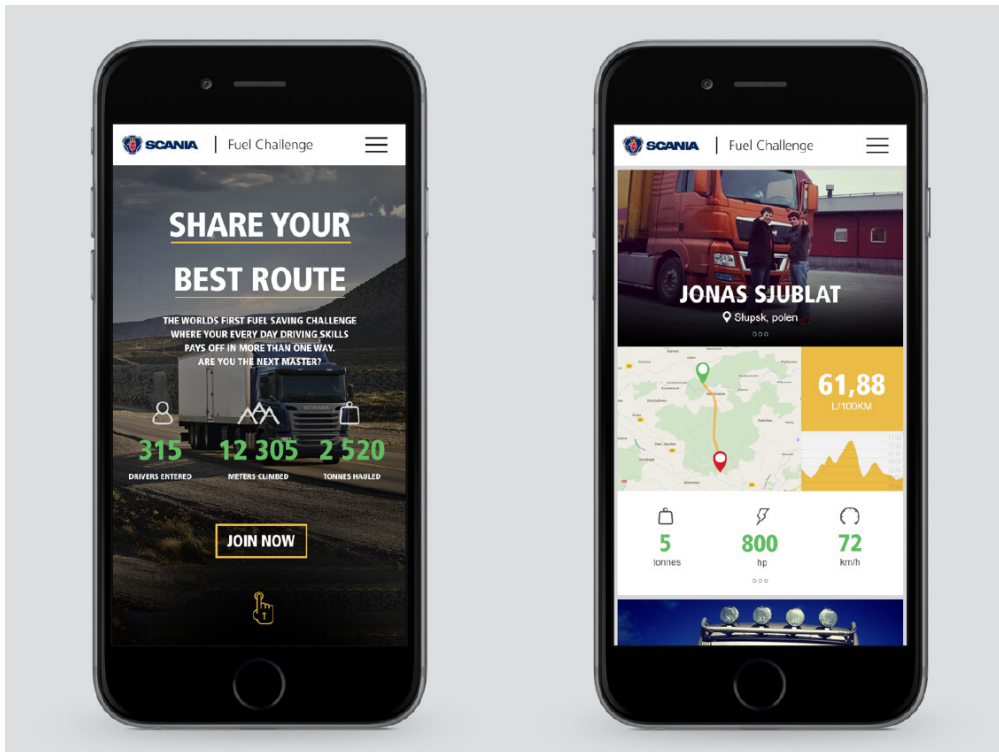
SCANIA | Fuel Challenge

SHARE YOUR BEST ROUTE

THE WORLDS FIRST FUEL SAVING CHALLENGE WHERE YOUR EVERY DAY DRIVING SKILLS PAYS OFF IN MORE THAN ONE WAY. ARE YOU THE NEXT MASTER?

315
DRIVERS ENTERED

12 305
METERS CLIMBED

2 520
TONNES HAULED

JOIN NOW

SCANIA | Fuel Challenge

JONAS SJUBLAT
Słupsk, polen

61,88
L/100KM

5
tonnes

800
hp

72
km/h